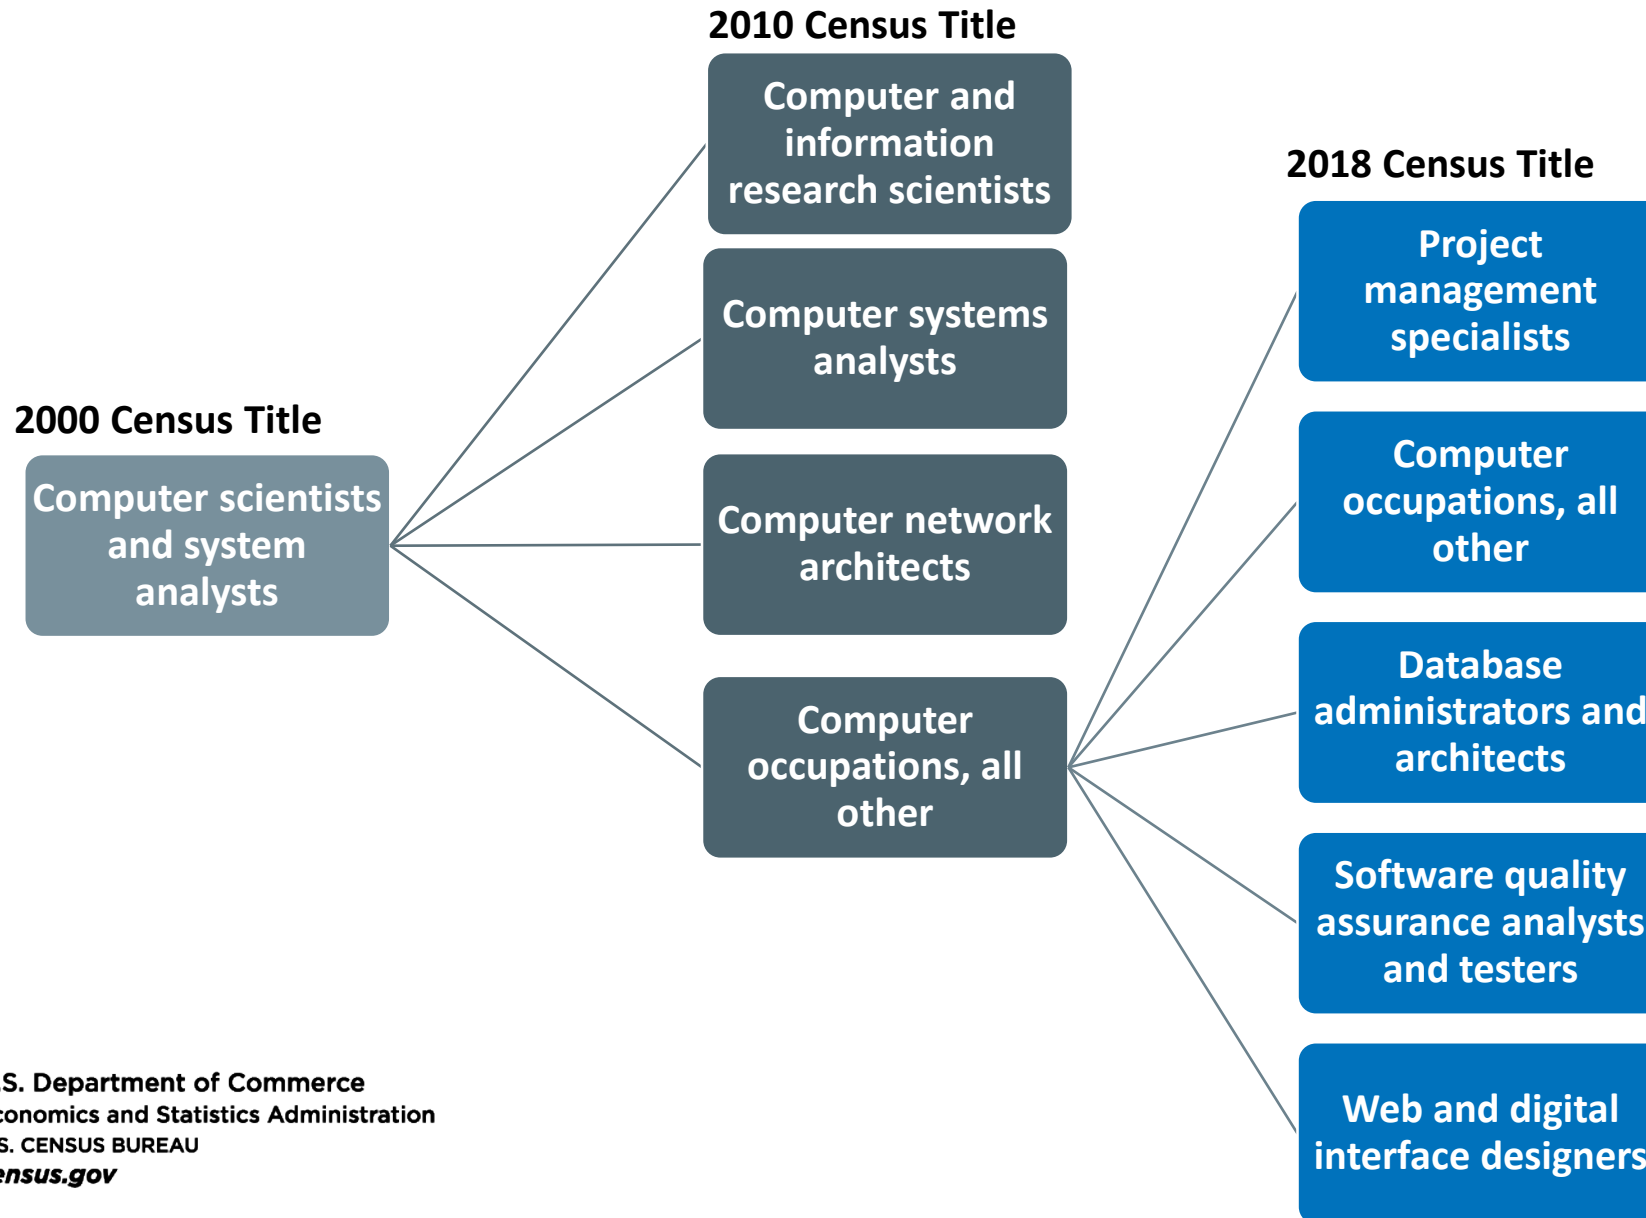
2000 Census Title

Computer scientists and system analysts

2010 Census Title

Computer and information research scientists

Computer systems analysts

Computer network architects

Computer occupations, all other

2018 Census Title

Project management specialists

Computer occupations, all other

Database administrators and architects

Software quality assurance analysts and testers

Web and digital interface designers

.S. Department of Commerce
conomics and Statistics Administration
.S. CENSUS BUREAU
ensus.gov